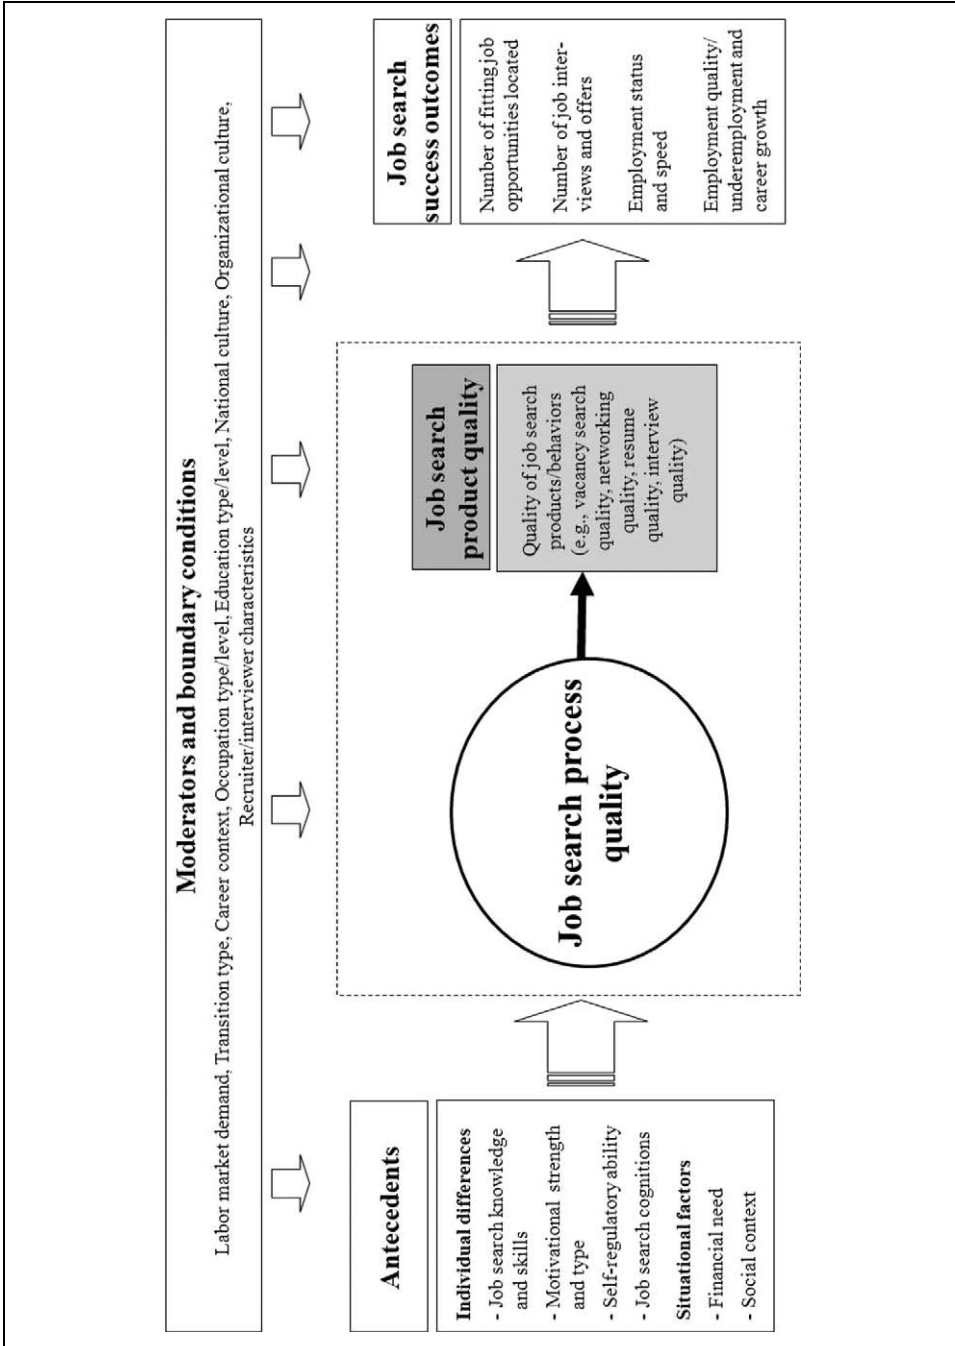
Moderators and boundary conditions

Labor market demand, Transition type, Career context, Occupation type/level, Education type/level, National culture, Organizational culture, Recruiter/interviewer characteristics

Antecedents

Individual differences
- Job search knowledge and skills
- Motivational strength and type
- Self-regulatory ability
- Job search cognitions

Situational factors
- Financial need
- Social context

Job search process quality

Job search product quality

Quality of job search products/behaviors (e.g., vacancy search quality, networking quality, resume quality, interview quality)

Job search success outcomes

Number of fitting job opportunities located

Number of job interviews and offers

Employment status and speed

Employment quality/ underemployment and career growth